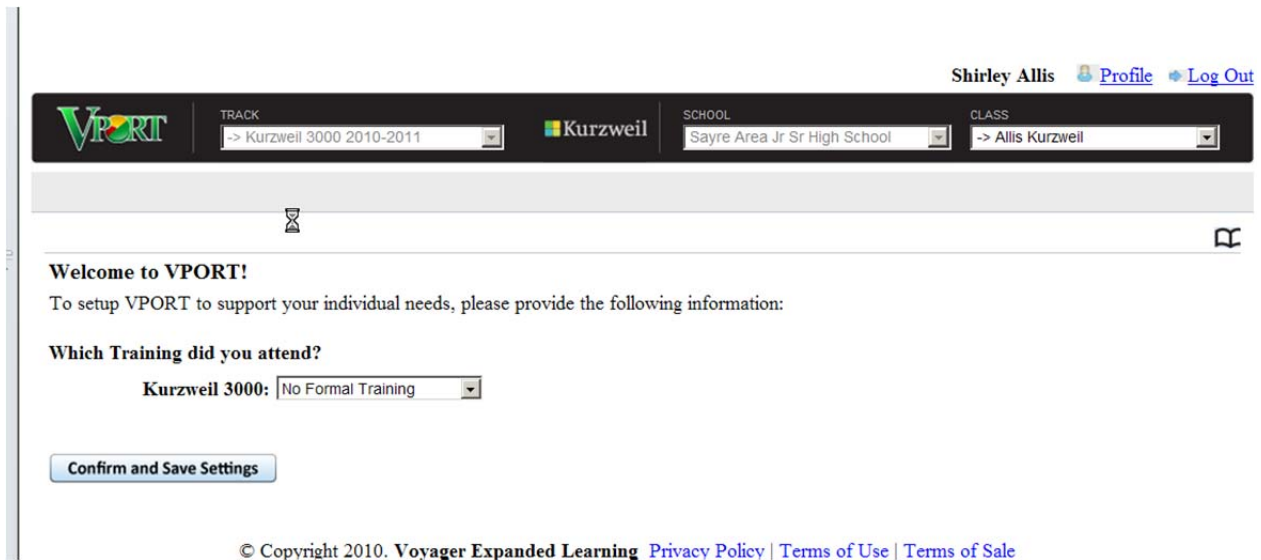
Shirley Allis Profile Log Out

VPORT

TRACK
-> Kurzweil 3000 2010-2011

Kurzweil

SCHOOL
Sayre Area Jr Sr High School

CLASS
-> Allis Kurzweil

Welcome to VPORT!

To setup VPORT to support your individual needs, please provide the following information:

Which Training did you attend?

Kurzweil 3000: No Formal Training

Confirm and Save Settings

© Copyright 2010. Voyager Expanded Learning Privacy Policy | Terms of Use | Terms of Sale